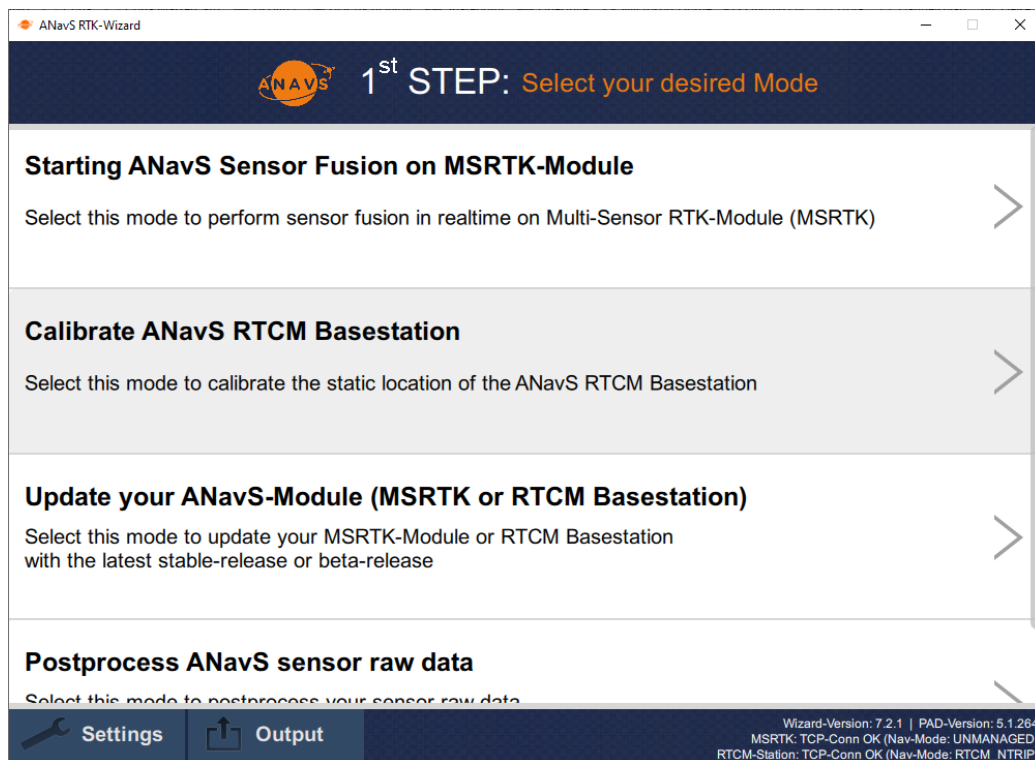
ANavS RTK-Wizard

ANAVS $1^{st}$ STEP: Select your desired Mode

Starting ANavS Sensor Fusion on MSRTK-Module

Select this mode to perform sensor fusion in realtime on Multi-Sensor RTK-Module (MSRTK)

Calibrate ANavS RTCM Basestation

Select this mode to calibrate the static location of the ANavS RTCM Basestation

Update your ANavS-Module (MSRTK or RTCM Basestation)

Select this mode to update your MSRTK-Module or RTCM Basestation with the latest stable-release or beta-release

Postprocess ANavS sensor raw data

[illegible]

Settings Output

Wizard-Version: 7.2.1 | PAD-Version: 5.1.26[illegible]
MSRTK: TCP-Conn OK (Nav-Mode: UNMANAGED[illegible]
RTCM-Station: TCP-Conn OK (Nav-Mode: RTCM_NTRIP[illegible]